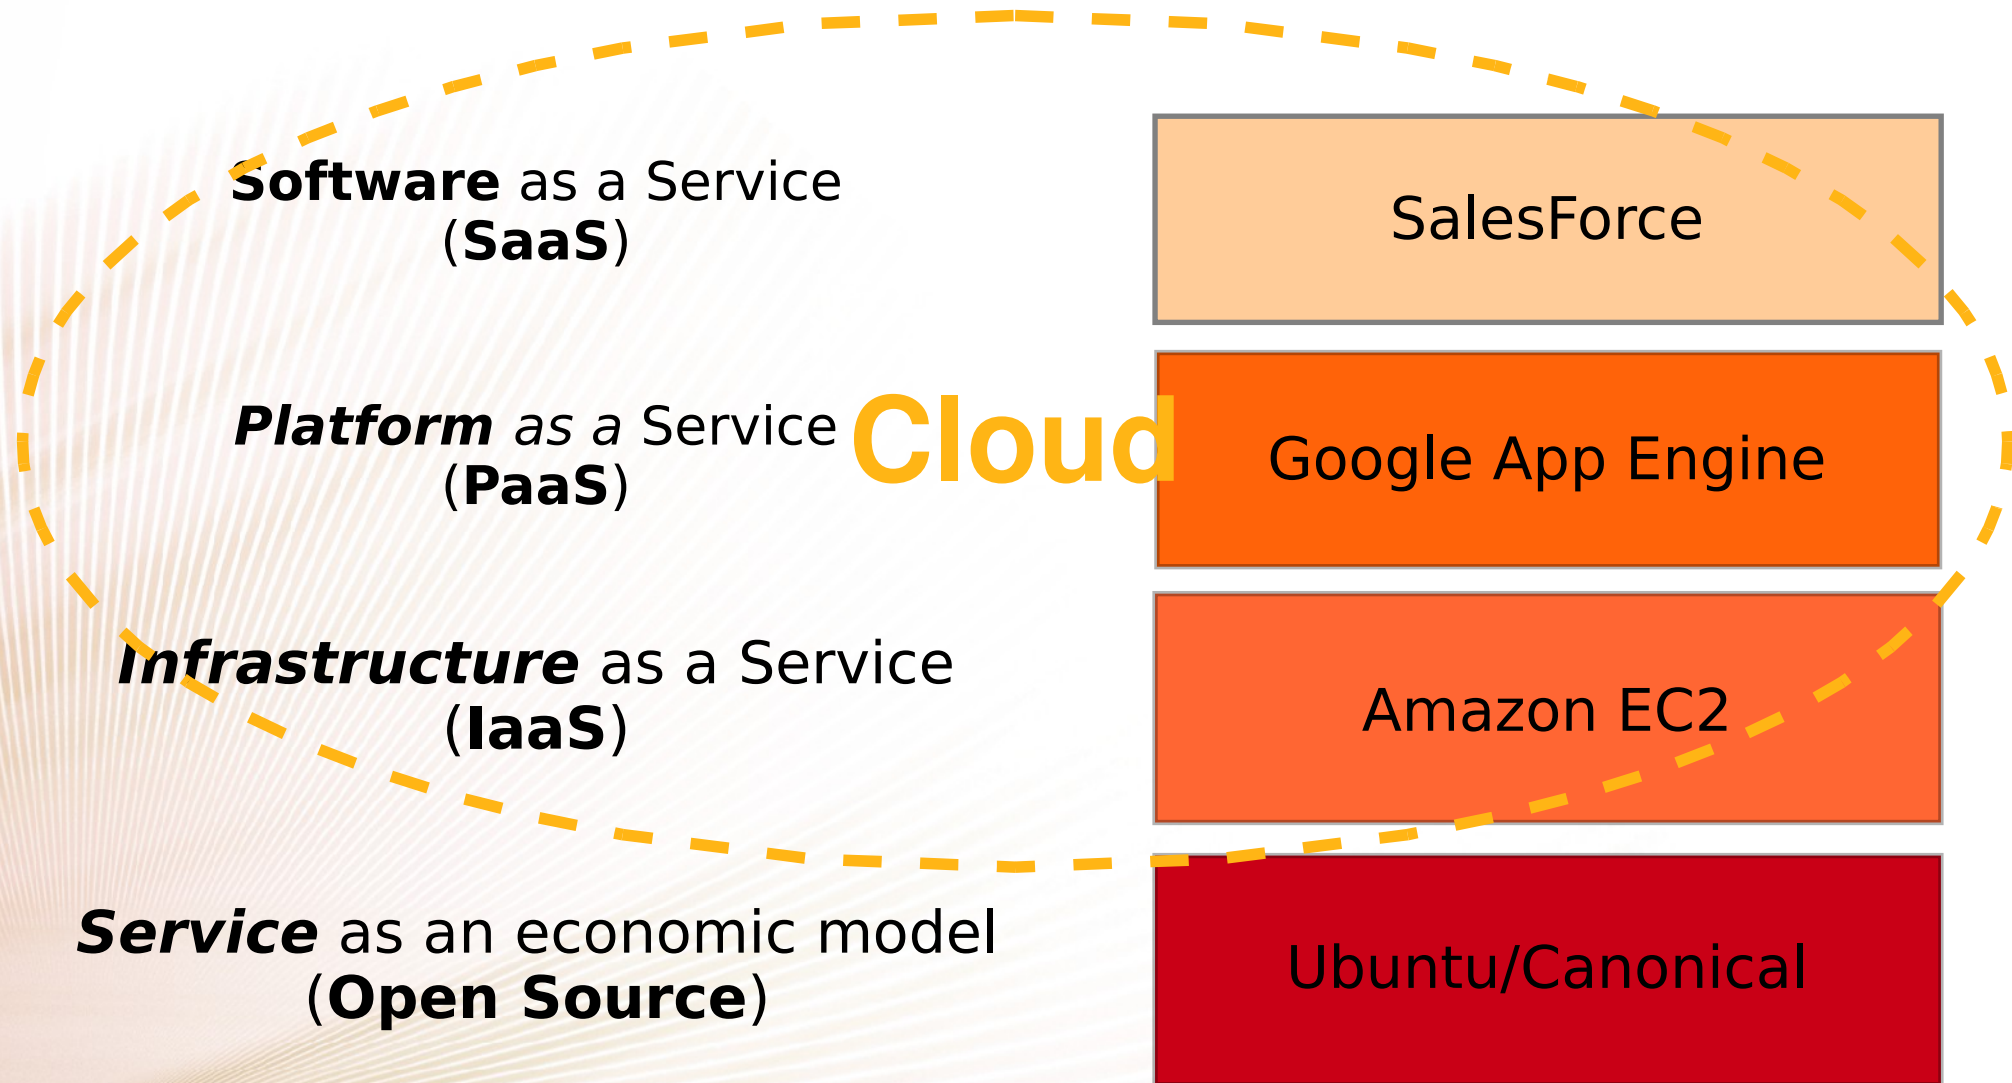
Software as a Service
(SaaS)

SalesForce

Platform as a Service
(PaaS)

Cloud

Google App Engine

Infrastructure as a Service
(IaaS)

Amazon EC2

Service as an economic model
(Open Source)

Ubuntu/Canonical